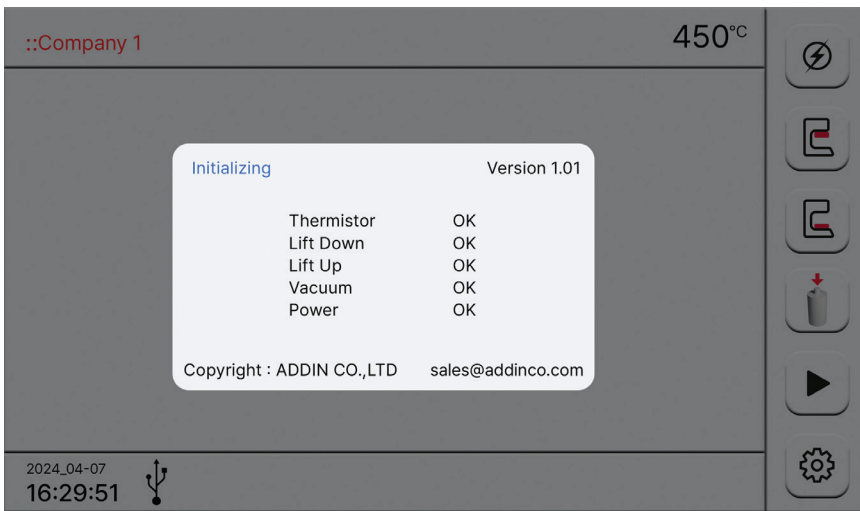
::Company 1

450℃

Initializing

Version 1.01

| | |
|---|---|
| Thermistor | OK |
| Lift Down | OK |
| Lift Up | OK |
| Vacuum | OK |
| Power | OK |

Copyright : ADDIN CO.,LTD

sales@addinco.com

2024_04-07
16:29:51